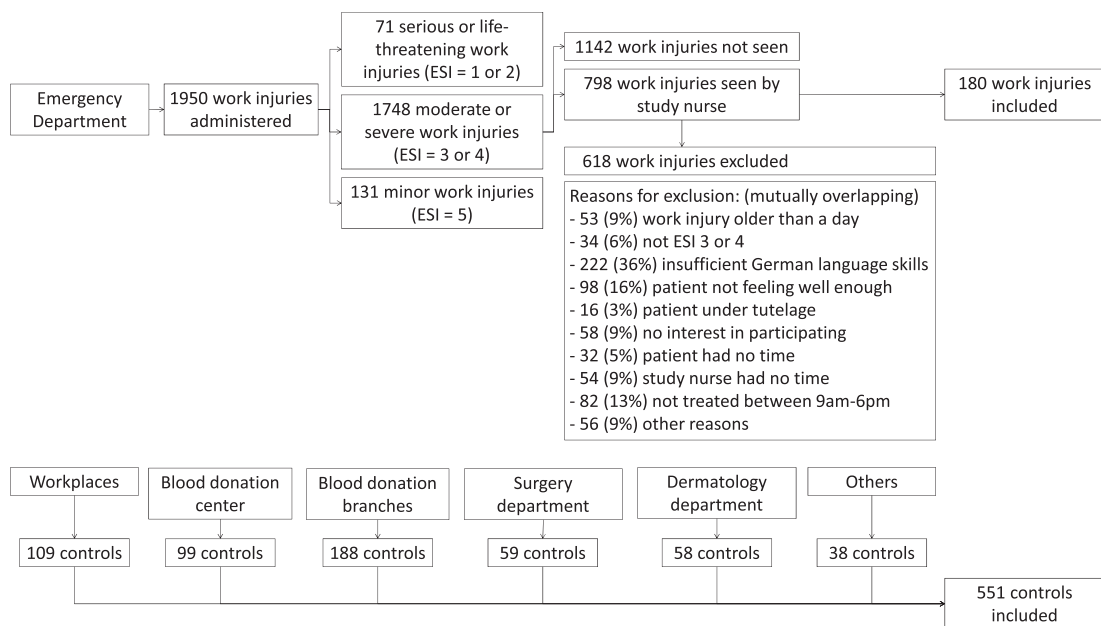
Emergency Department

1950 work injuries administered

71 serious or life-threatening work injuries (ESI = 1 or 2)

1748 moderate or severe work injuries (ESI = 3 or 4)

131 minor work injuries (ESI = 5)

1142 work injuries not seen

798 work injuries seen by study nurse

180 work injuries included

618 work injuries excluded

Reasons for exclusion: (mutually overlapping)
- 53 (9%) work injury older than a day
- 34 (6%) not ESI 3 or 4
- 222 (36%) insufficient German language skills
- 98 (16%) patient not feeling well enough
- 16 (3%) patient under tutelage
- 58 (9%) no interest in participating
- 32 (5%) patient had no time
- 54 (9%) study nurse had no time
- 82 (13%) not treated between 9am-6pm
- 56 (9%) other reasons

Workplaces

109 controls

Blood donation center

99 controls

Blood donation branches

188 controls

Surgery department

59 controls

Dermatology department

58 controls

Others

38 controls

551 controls included